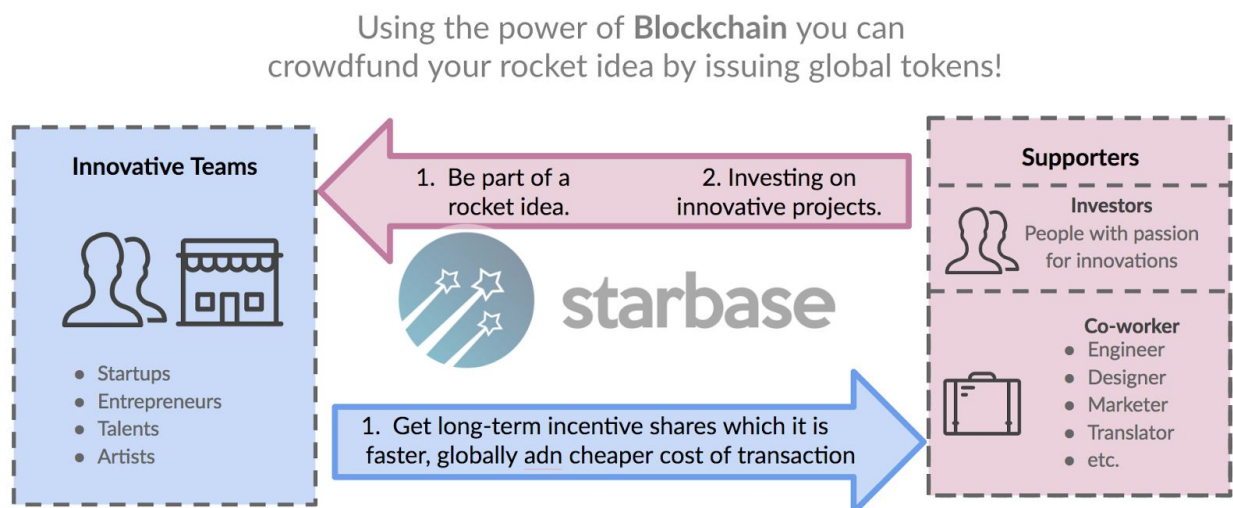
Using the power of **Blockchain** you can crowdfund your rocket idea by issuing global tokens!

Innovative Teams

- Startups
- Entrepreneurs
- Talents
- Artists

1. Be part of a rocket idea.

2. Investing on innovative projects.

starbase

1. Get long-term incentive shares which it is faster, globally adn cheaper cost of transaction

Supporters

Investors
People with passion for innovations

Co-worker
- Engineer
- Designer
- Marketer
- Translator
- etc.